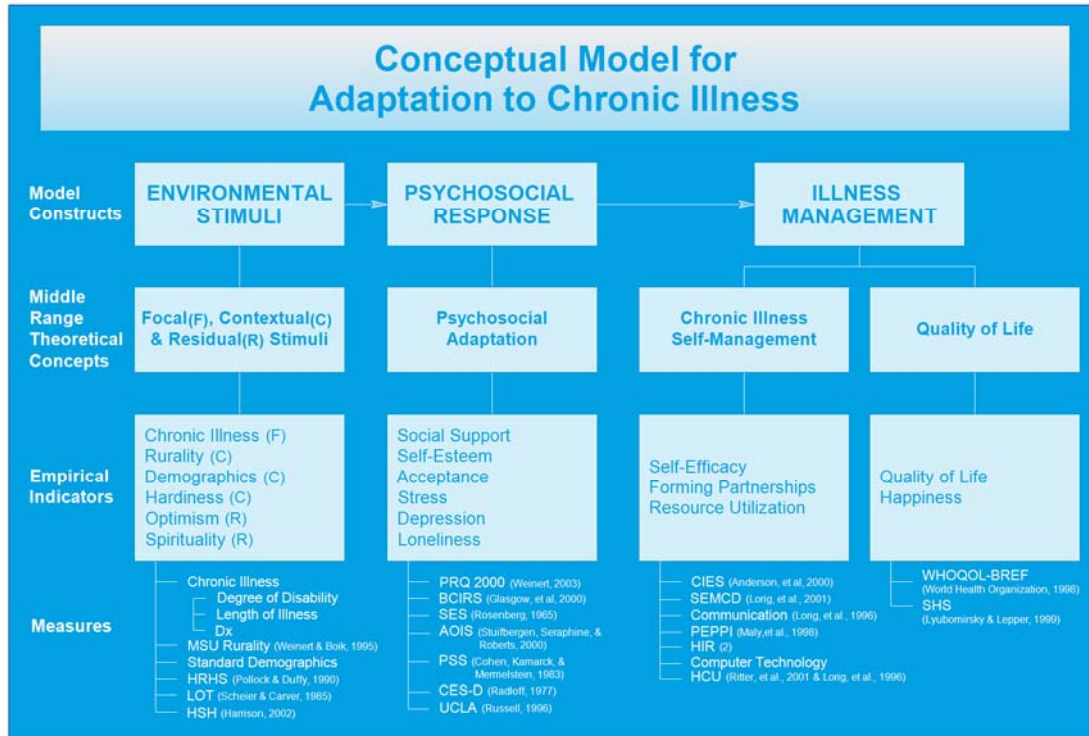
Conceptual Model for Adaptation to Chronic Illness

Model Constructs

ENVIRONMENTAL STIMULI

PSYCHOSOCIAL RESPONSE

ILLNESS MANAGEMENT

Middle Range Theoretical Concepts

Focal(F), Contextual(C) & Residual(R) Stimuli

Psychosocial Adaptation

Chronic Illness Self-Management

Quality of Life

Empirical Indicators

Chronic Illness (F)
Rurality (C)
Demographics (C)
Hardiness (C)
Optimism (R)
Spirituality (R)

Social Support
Self-Esteem
Acceptance
Stress
Depression
Loneliness

Self-Efficacy
Forming Partnerships
Resource Utilization

Quality of Life
Happiness

Measures

Chronic Illness
Degree of Disability
Length of Illness
Dx
MSU Rurality (Weinert & Boik, 1995)
Standard Demographics
HRHS (Pollock & Duffy, 1990)
LOT (Scheier & Carver, 1985)
HSH (Harrison, 2002)

PRQ 2000 (Weinert, 2003)
BCIRS (Glasgow, et al, 2000)
SES (Rosenberg, 1965)
AOIS (Stuifbergen, Seraphine, & Roberts, 2000)
PSS (Cohen, Kamarck, & Mermelstein, 1983)
CES-D (Radloff, 1977)
UCLA (Russell, 1996)

CIES (Anderson, et al, 2000)
SEMCD (Lorig, et al., 2001)
Communication (Long, et al., 1996)
PEPPI (Maly,et al., 1998)
HIR (2)
Computer Technology
HCU (Ritter, et al., 2001 & Lorig, et al., 1996)

WHOQOL-BREF (World Health Organization, 1998)
SHS (Lyubomirsky & Lepper, 1999)